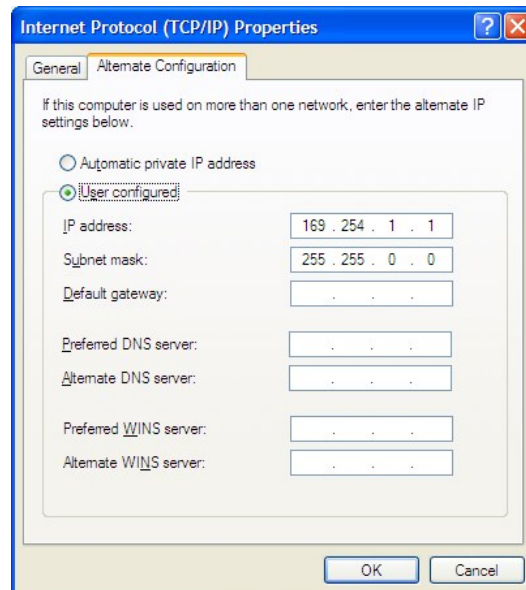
Internet Protocol (TCP/IP) Properties

?

General

Alternate Configuration

If this computer is used on more than one network, enter the alternate IP settings below.

Automatic private IP address

User configured

IP address: 169 . 254 . 1 . 1

Subnet mask: 255 . 255 . 0 . 0

Default gateway: . . .

Preferred DNS server: . . .

Alternate DNS server: . . .

Preferred WINS server: . . .

Alternate WINS server: . . .

OK

Cancel